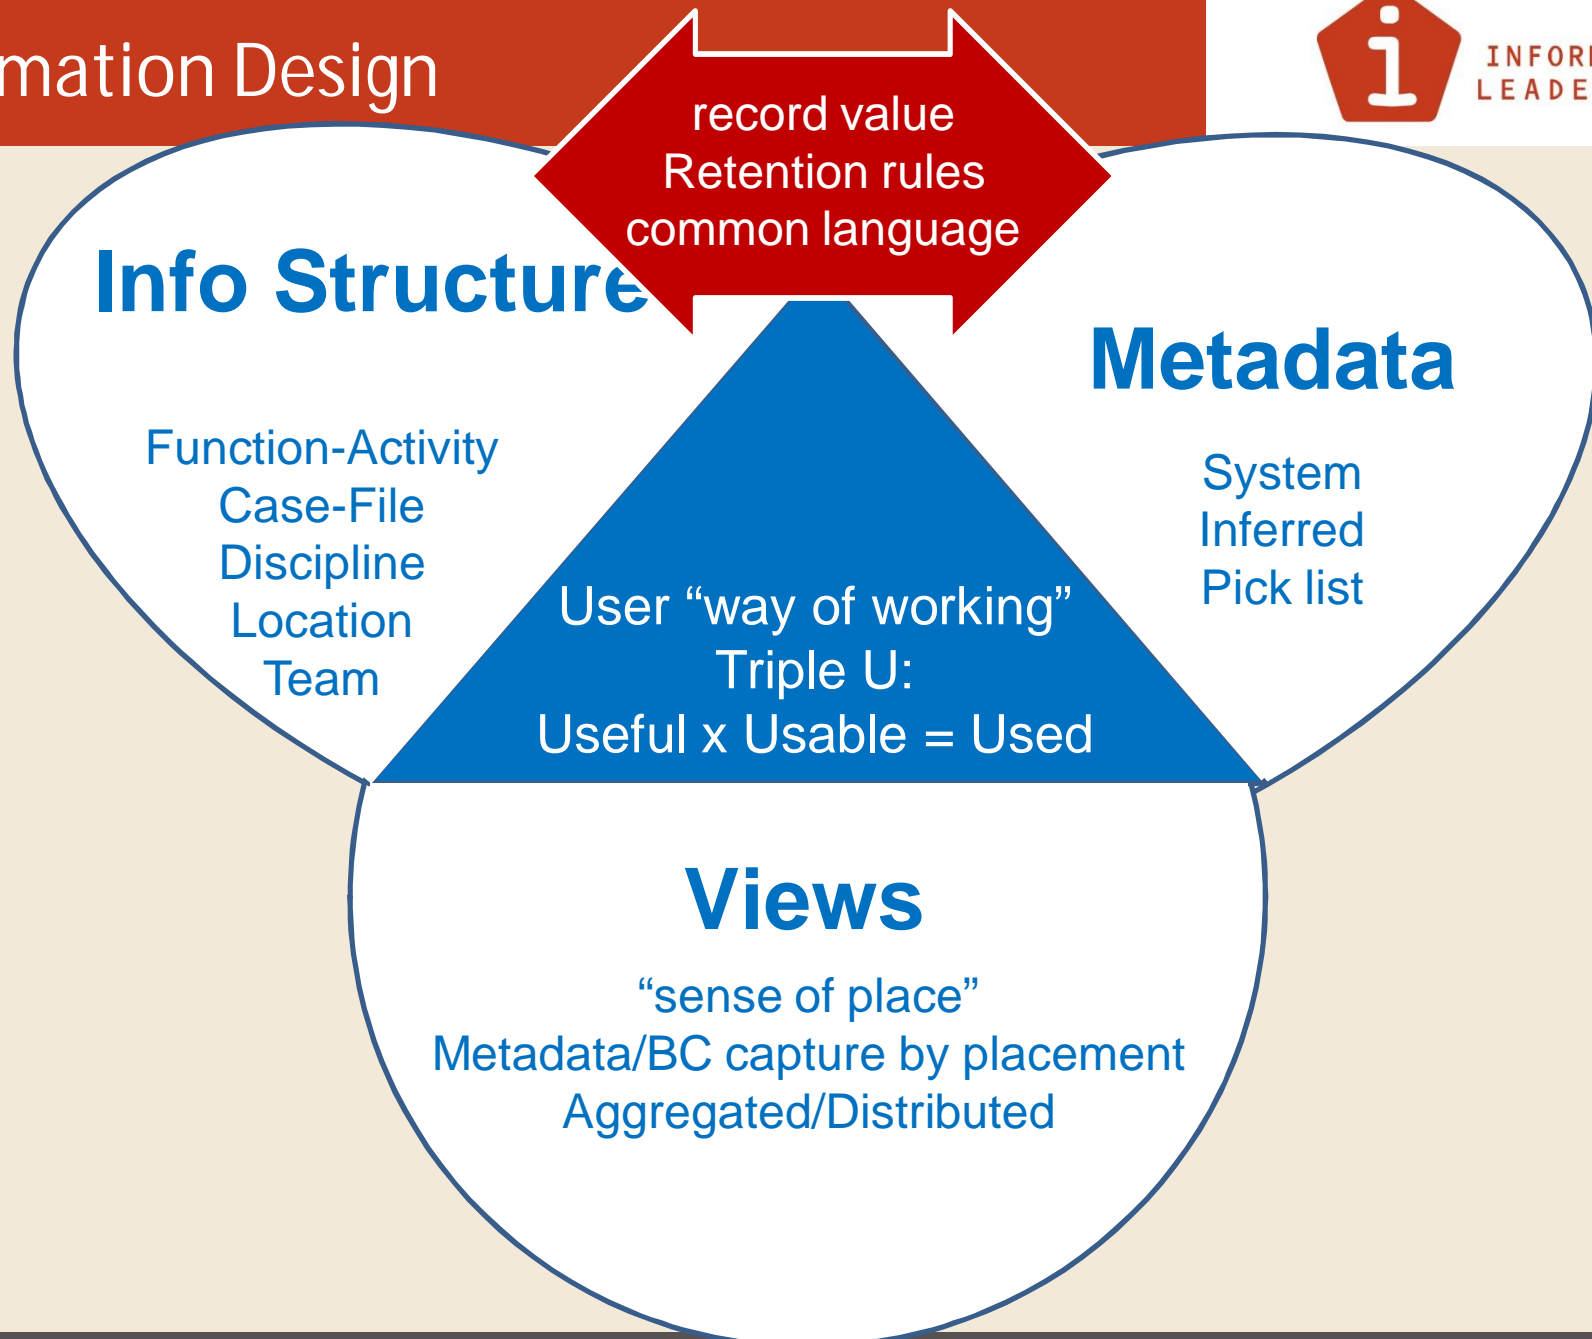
mation Design

i INFOR LEADE

record value
Retention rules
common language

Info Structure

Function-Activity
Case-File
Discipline
Location
Team

Metadata

System
Inferred
Pick list

User “way of working”
Triple U:
Useful x Usable = Used

Views

“sense of place”
Metadata/BC capture by placement
Aggregated/Distributed